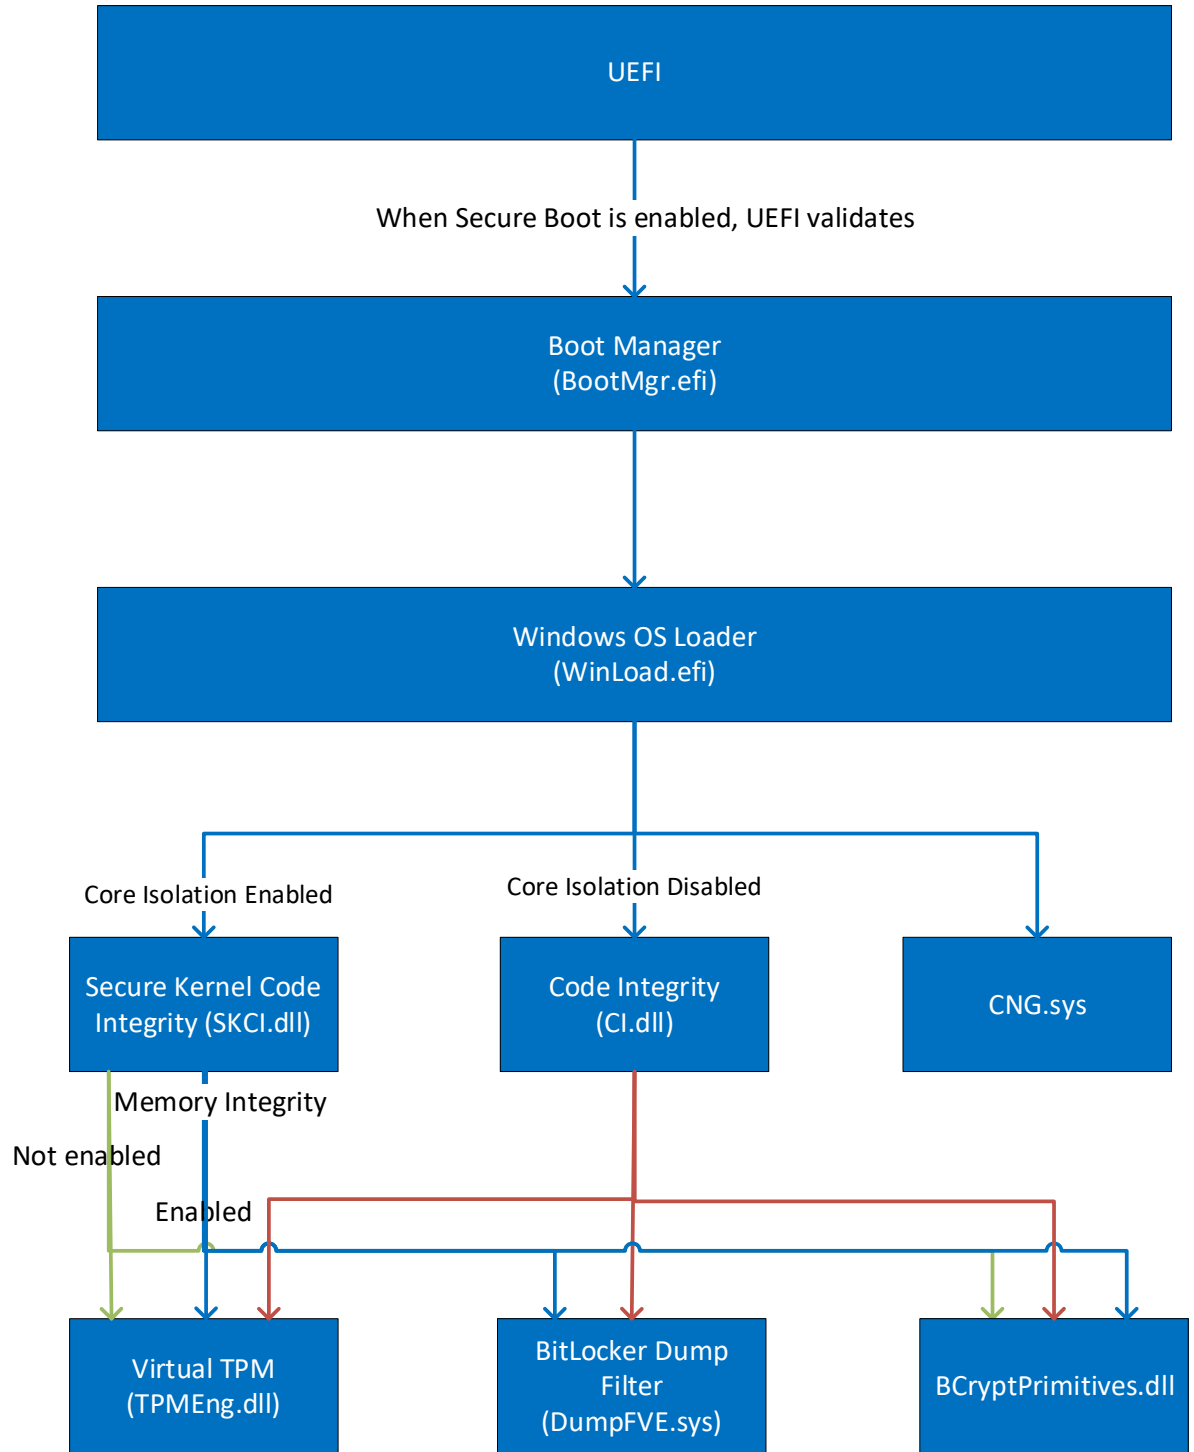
UEFI

When Secure Boot is enabled, UEFI validates

Boot Manager
(BootMgr.efi)

Windows OS Loader
(WinLoad.efi)

Core Isolation Enabled

Core Isolation Disabled

Secure Kernel Code Integrity (SKCI.dll)

Code Integrity
(CI.dll)

CNG.sys

Memory Integrity

Not enabled

Enabled

Virtual TPM
(TPMEng.dll)

BitLocker Dump Filter
(DumpFVE.sys)

BCryptPrimitives.dll